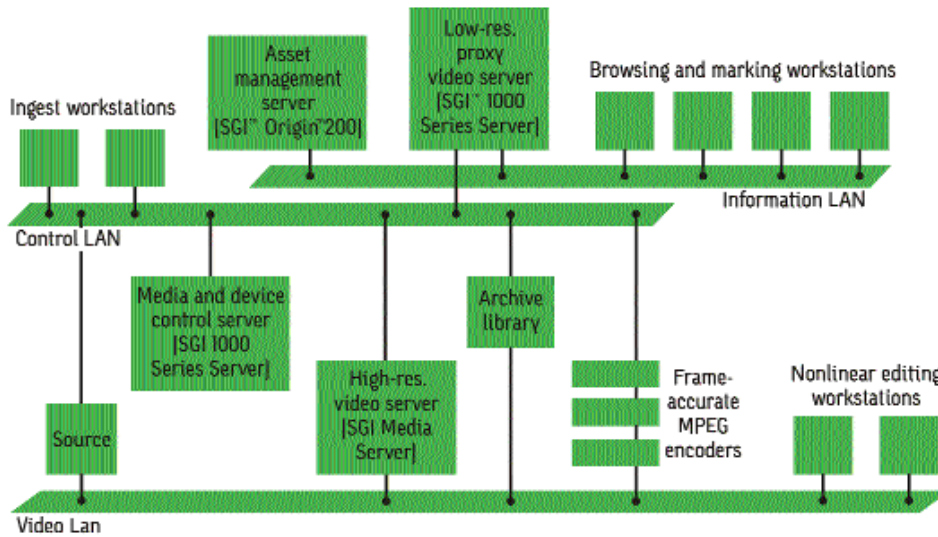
Asset management server (SGI™ Origin™200)

Low-res. proxy video server (SGI™ 1000 Series Server)

Browsing and marking workstations

Ingest workstations

Information LAN

Control LAN

Media and device control server (SGI 1000 Series Server)

Archive library

High-res. video server (SGI Media Server)

Frame-accurate MPEG encoders

Nonlinear editing workstations

Source

Video Lan